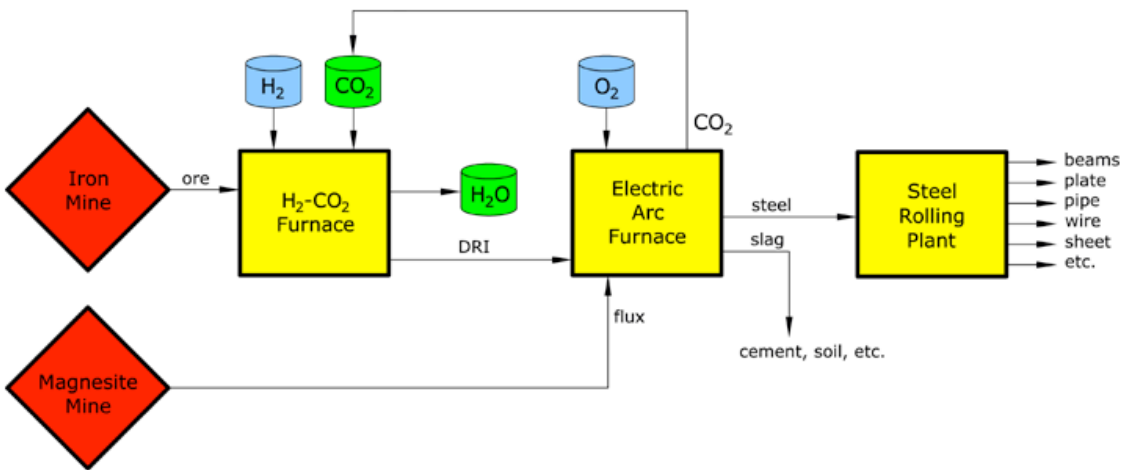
$H_2$

$CO_2$

$O_2$

$CO_2$

Iron Mine

ore

$H_2$-$CO_2$ Furnace

$H_2O$

DRI

Electric Arc Furnace

steel

slag

Steel Rolling Plant

beams
plate
pipe
wire
sheet
etc.

flux

cement, soil, etc.

Magnesite Mine